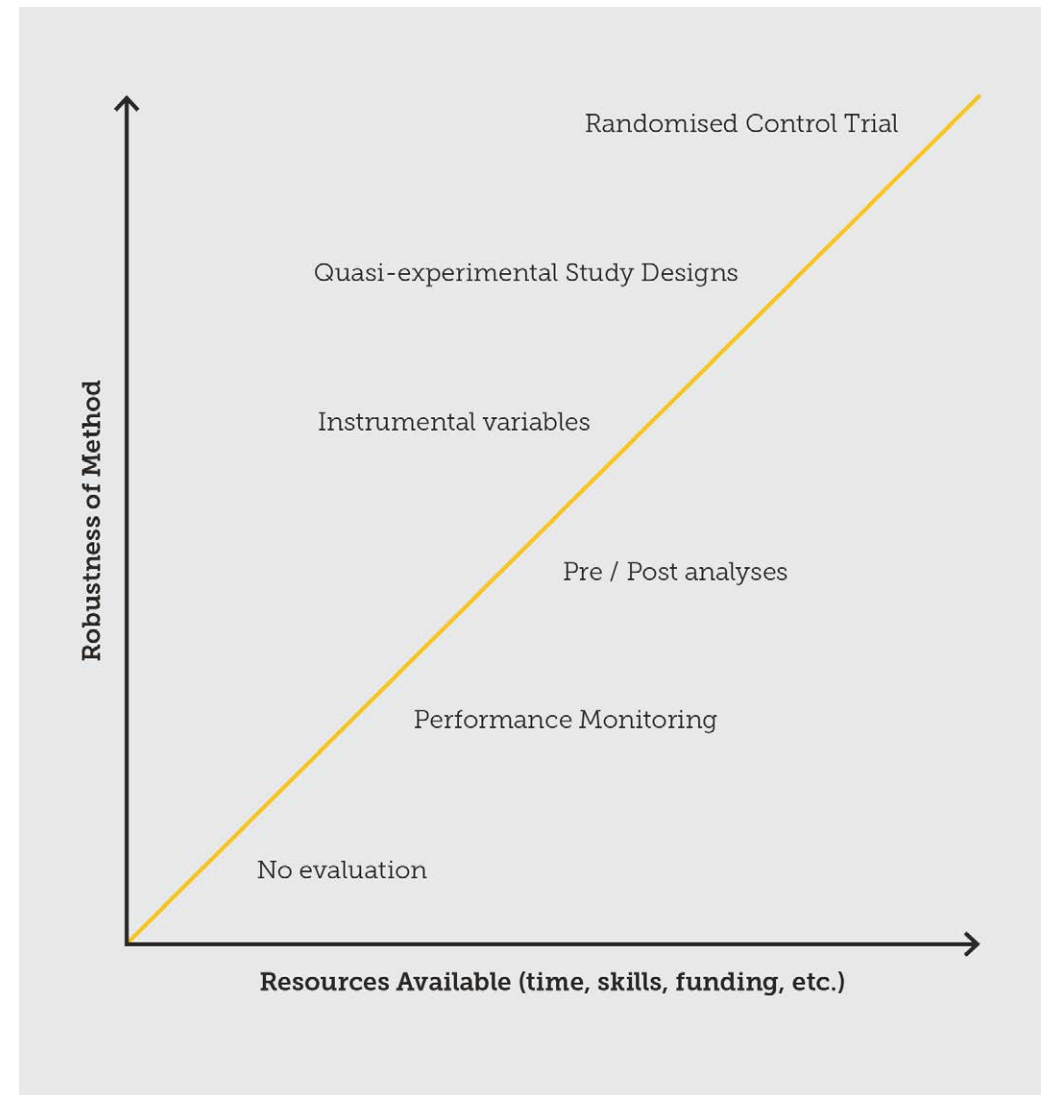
Robustness of Method

Randomised Control Trial

Quasi-experimental Study Designs

Instrumental variables

Pre / Post analyses

Performance Monitoring

No evaluation

Resources Available (time, skills, funding, etc.)